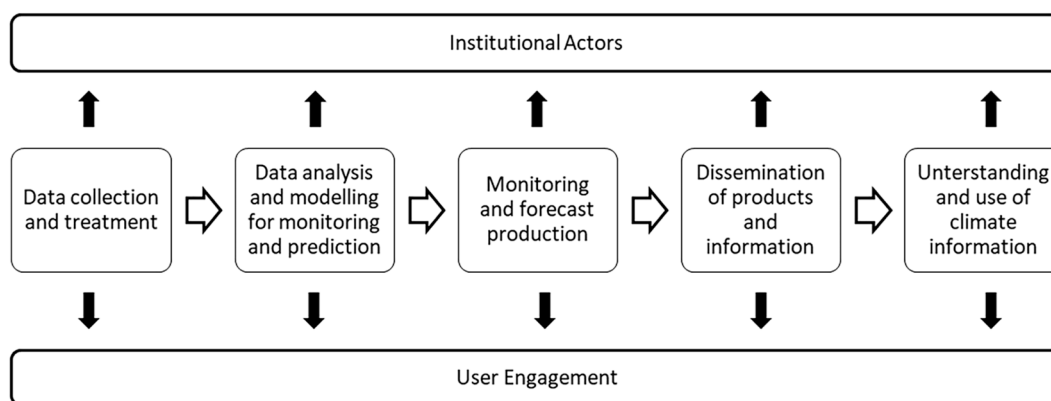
Institutional Actors

Data collection and treatment

Data analysis and modelling for monitoring and prediction

Monitoring and forecast production

Dissemination of products and information

Unterstanding and use of climate information

User Engagement